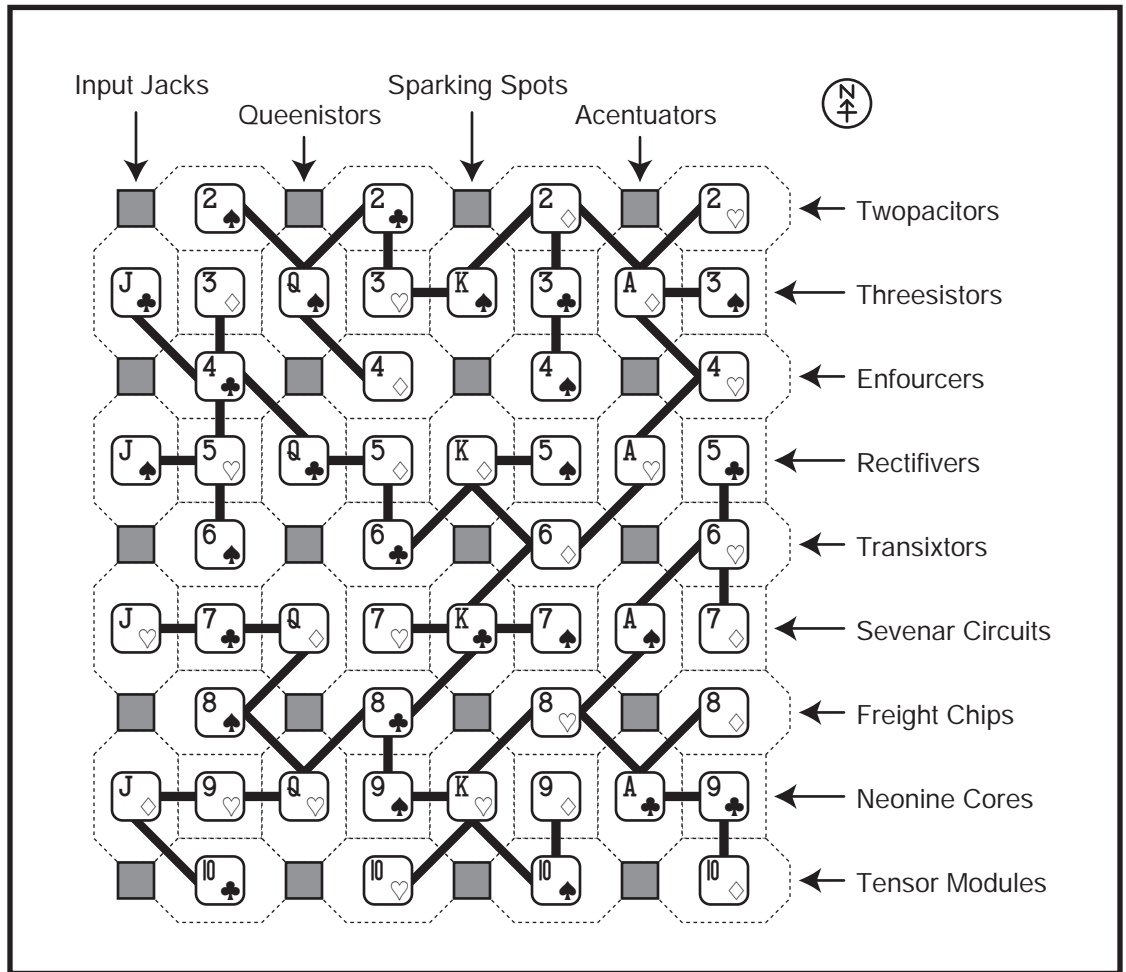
Input Jacks
Queenistors
Sparking Spots
Acentuators

N

2♠ 2♣ 2♢ 2♡
Twopacitors

J♣ 3♢ Q♠ 3♡ K♠ 3♣ A♢ 3♠
Threesistors

4♣ 4♢ 4♠ 4♡
Enfourcers

J♠ 5♡ Q♣ 5♢ K♢ 5♠ A♡ 5♣
Rectifivers

6♠ 6♣ 6♢ 6♡
Transixtors

J♡ 7♣ Q♢ 7♡ K♣ 7♠ A♠ 7♢
Sevenar Circuits

8♠ 8♣ 8♡ 8♢
Freight Chips

J♢ 9♡ Q♡ 9♠ K♡ 9♢ A♣ 9♣
Neonine Cores

10♣ 10♡ 10♠ 10♢
Tensor Modules